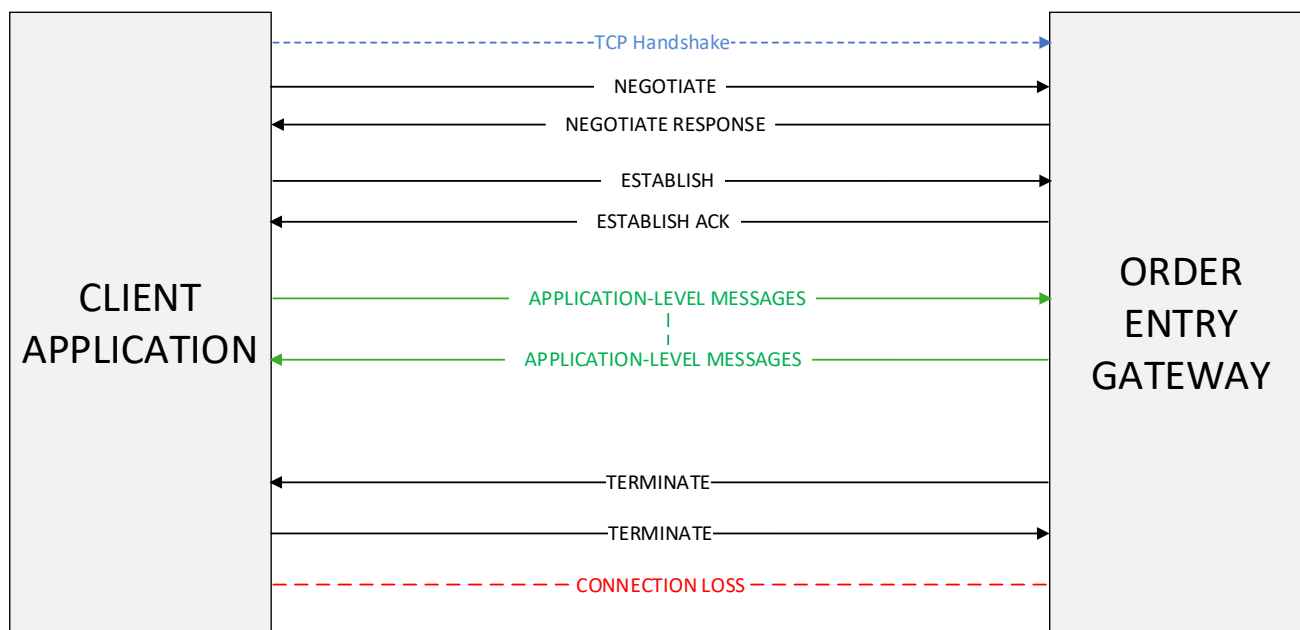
CLIENT APPLICATION

TCP Handshake

NEGOTIATE

NEGOTIATE RESPONSE

ESTABLISH

ESTABLISH ACK

APPLICATION-LEVEL MESSAGES

APPLICATION-LEVEL MESSAGES

TERMINATE

TERMINATE

CONNECTION LOSS

ORDER ENTRY GATEWAY